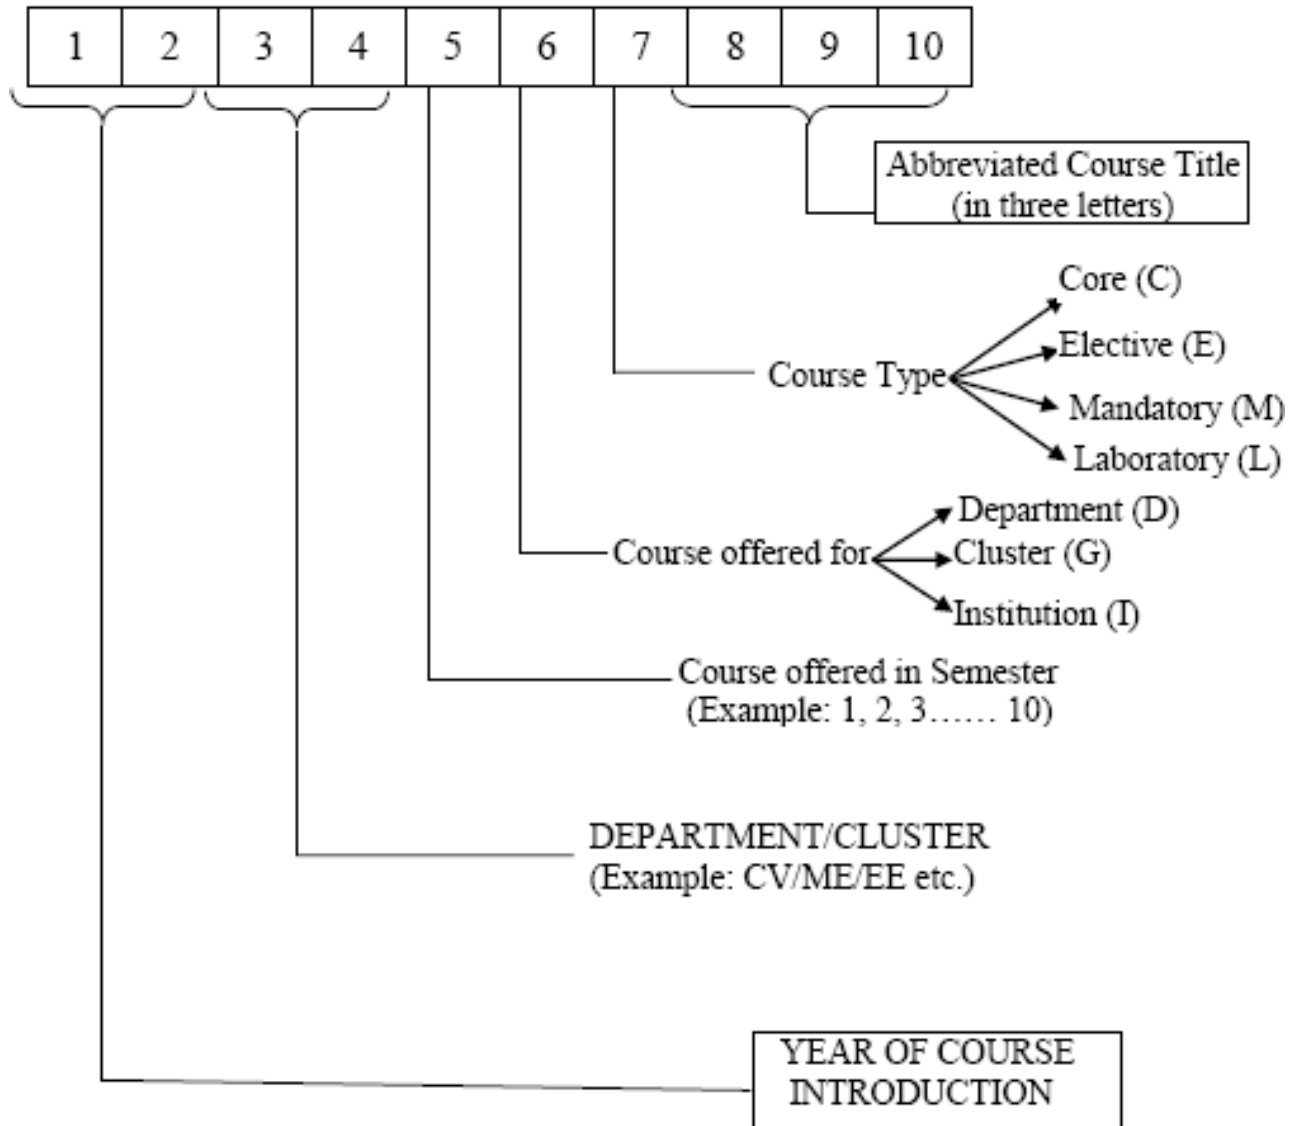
| 1 | 2 | 3 | 4 | 5 | 6 | 7 | 8 | 9 | 10 |
|---|---|---|---|---|---|---|---|---|---|

Abbreviated Course Title (in three letters)

Course Type

Core (C)

Elective (E)

Mandatory (M)

Laboratory (L)

Course offered for

Department (D)

Cluster (G)

Institution (I)

Course offered in Semester (Example: 1, 2, 3…… 10)

DEPARTMENT/CLUSTER (Example: CV/ME/EE etc.)

YEAR OF COURSE INTRODUCTION